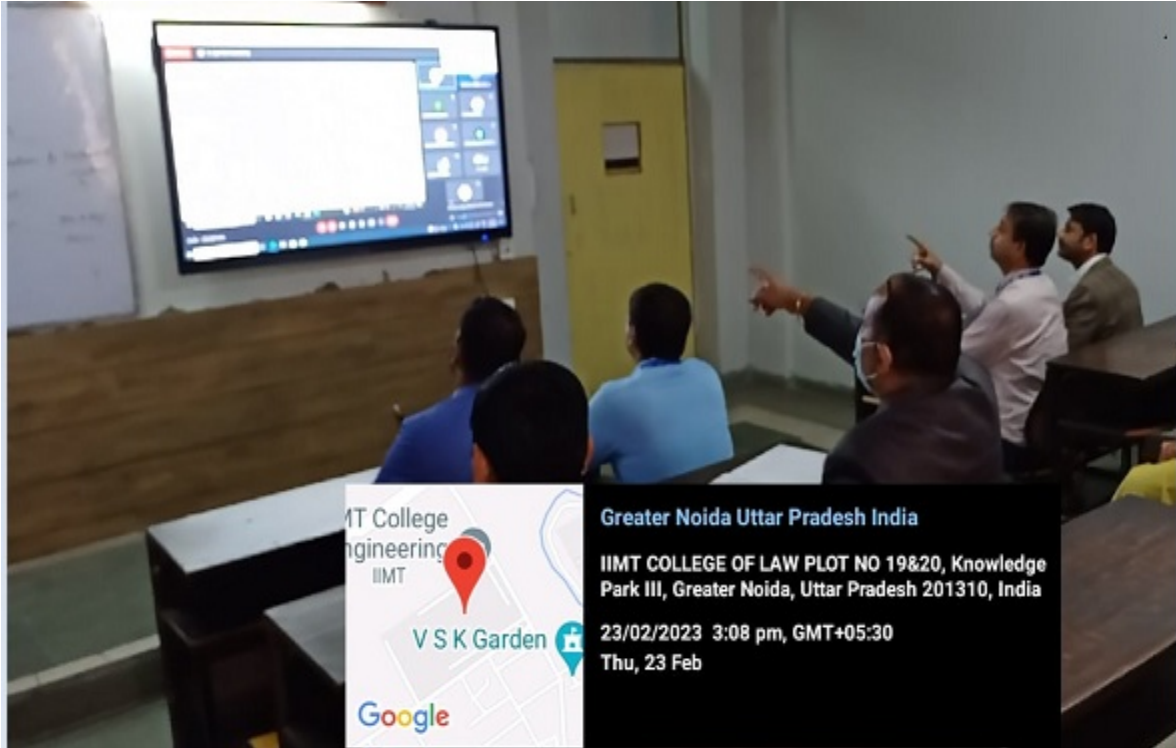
MT College
ngineering
IIMT
V S K Garden
Google

Greater Noida Uttar Pradesh India

IIMT COLLEGE OF LAW PLOT NO 19&20, Knowledge Park III, Greater Noida, Uttar Pradesh 201310, India

23/02/2023 3:08 pm, GMT+05:30
Thu, 23 Feb